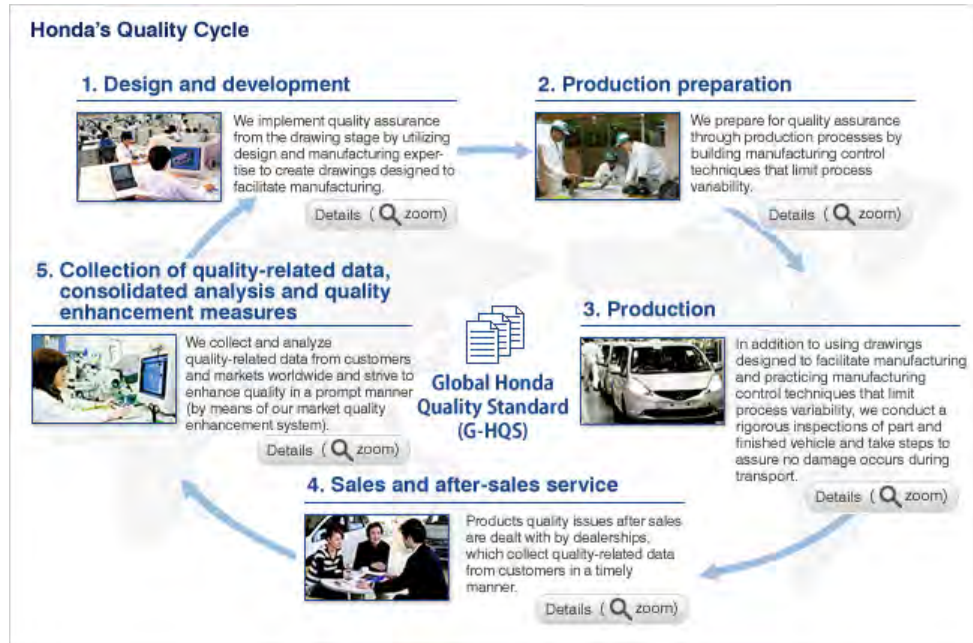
Honda's Quality Cycle

1. Design and development

We implement quality assurance from the drawing stage by utilizing design and manufacturing expertise to create drawings designed to facilitate manufacturing.

Details ( zoom)

2. Production preparation

We prepare for quality assurance through production processes by building manufacturing control techniques that limit process variability.

Details ( zoom)

3. Production

In addition to using drawings designed to facilitate manufacturing and practicing manufacturing control techniques that limit process variability, we conduct a rigorous inspections of part and finished vehicle and take steps to assure no damage occurs during transport.

Details ( zoom)

4. Sales and after-sales service

Products quality issues after sales are dealt with by dealerships, which collect quality-related data from customers in a timely manner.

Details ( zoom)

5. Collection of quality-related data, consolidated analysis and quality enhancement measures

We collect and analyze quality-related data from customers and markets worldwide and strive to enhance quality in a prompt manner (by means of our market quality enhancement system).

Details ( zoom)

Global Honda Quality Standard (G-HQS)